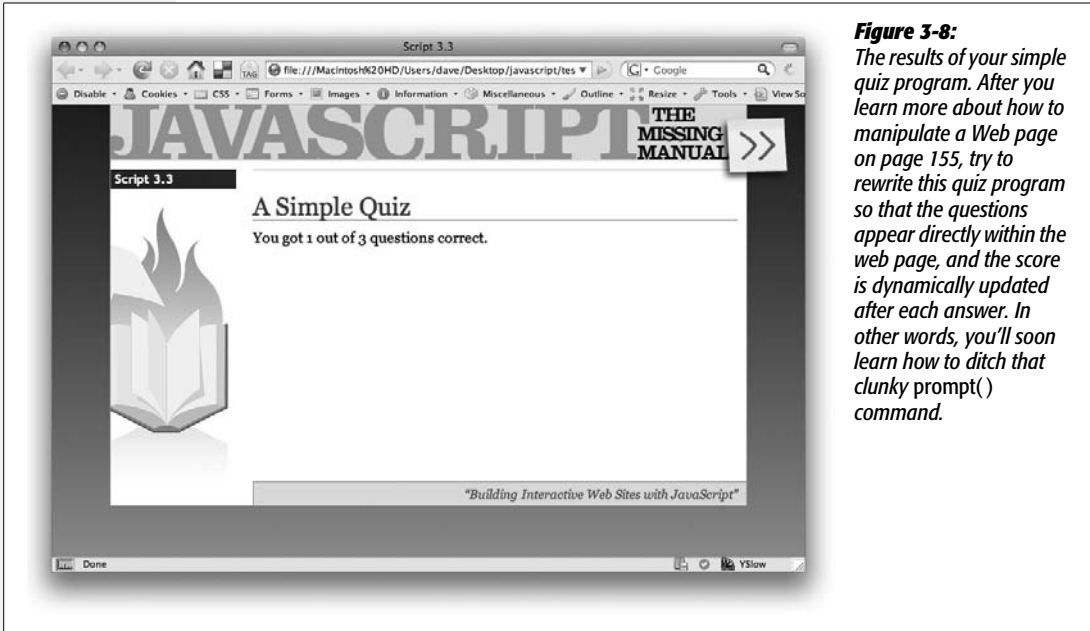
Script 3.3

file:///Macintosh%20HD/Users/dave/Desktop/javascript/tes

Google

Disable Cookies CSS Forms Images Information Miscellaneous Outline Resize Tools View So

JAVASCRIPT THE MISSING MANUAL

Script 3.3

A Simple Quiz

You got 1 out of 3 questions correct.

"Building Interactive Web Sites with JavaScript"

Done

YSlow

**Figure 3-8:**
*The results of your simple quiz program. After you learn more about how to manipulate a Web page on page 155, try to rewrite this quiz program so that the questions appear directly within the web page, and the score is dynamically updated after each answer. In other words, you'll soon learn how to ditch that clunky* prompt( ) *command.*